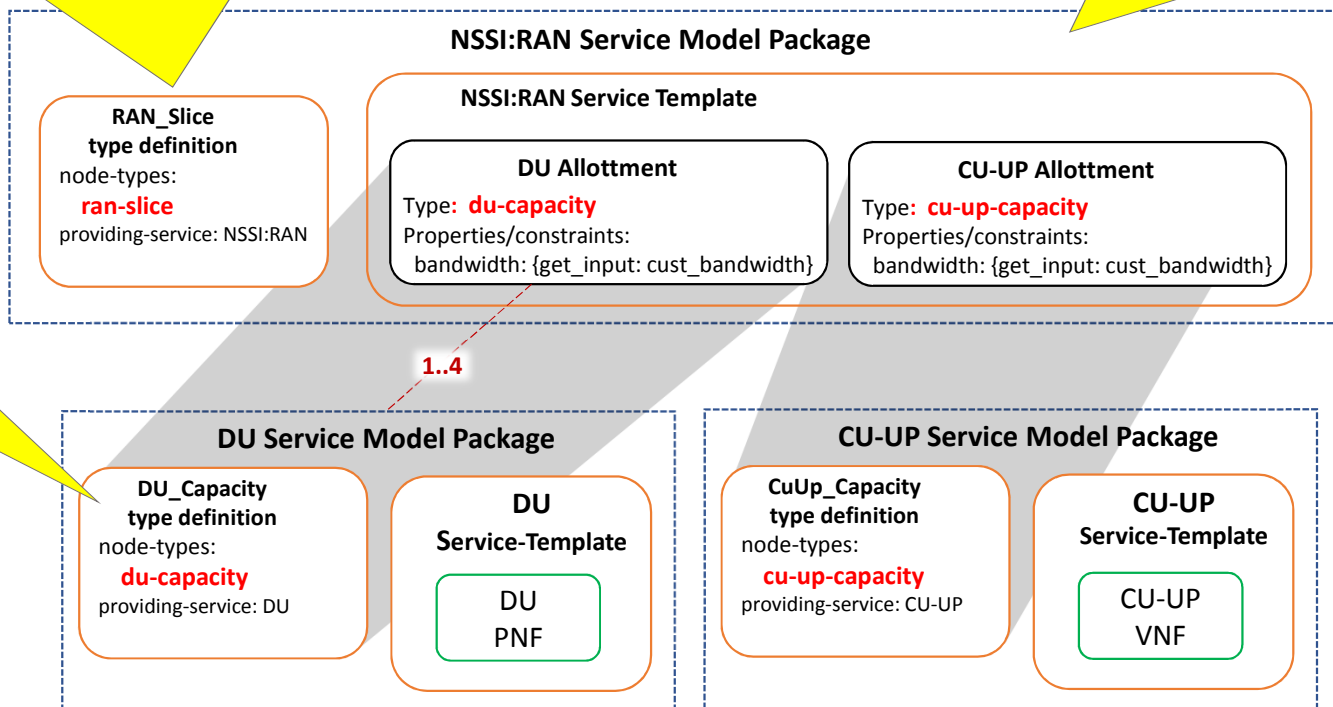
NSSI:RAN Service Model Package

RAN_Slice type definition
node-types:
ran-slice
providing-service: NSSI:RAN

NSSI:RAN Service Template

DU Allottment
Type: du-capacity
Properties/constraints:
bandwidth: {get_input: cust_bandwidth}

CU-UP Allottment
Type: cu-up-capacity
Properties/constraints:
bandwidth: {get_input: cust_bandwidth}

1..4

DU Service Model Package

DU_Capacity type definition
node-types:
du-capacity
providing-service: DU

DU Service-Template

DU PNF

CU-UP Service Model Package

CuUp_Capacity type definition
node-types:
cu-up-capacity
providing-service: CU-UP

CU-UP Service-Template

CU-UP VNF